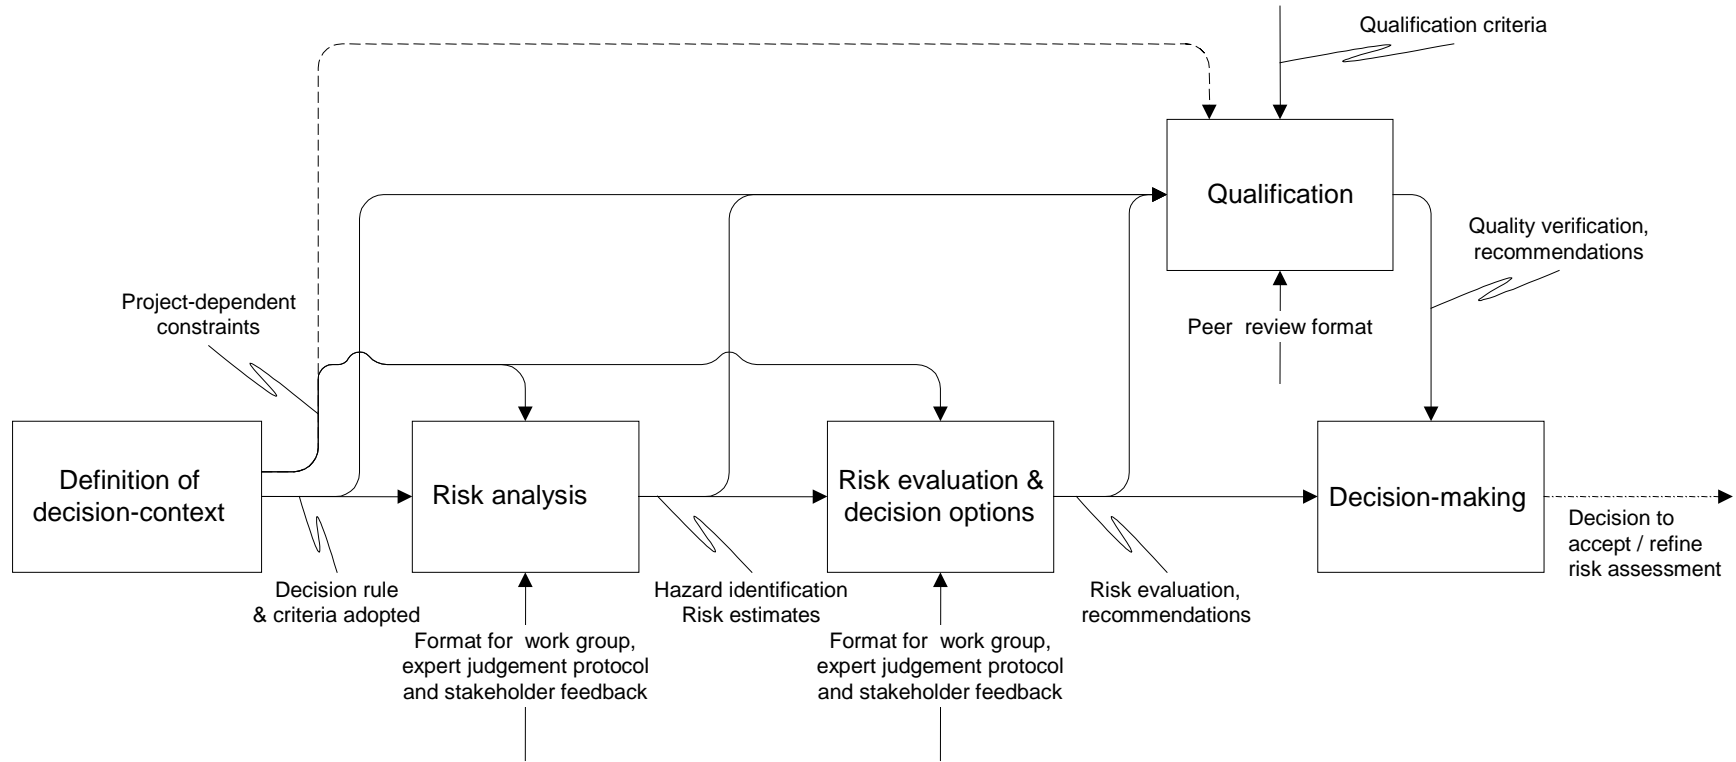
Qualification criteria

Qualification

Quality verification, recommendations

Project-dependent constraints

Peer review format

Definition of decision-context

Risk analysis

Risk evaluation & decision options

Decision-making

Decision to accept / refine risk assessment

Decision rule & criteria adopted

Hazard identification Risk estimates

Risk evaluation, recommendations

Format for work group, expert judgement protocol and stakeholder feedback

Format for work group, expert judgement protocol and stakeholder feedback